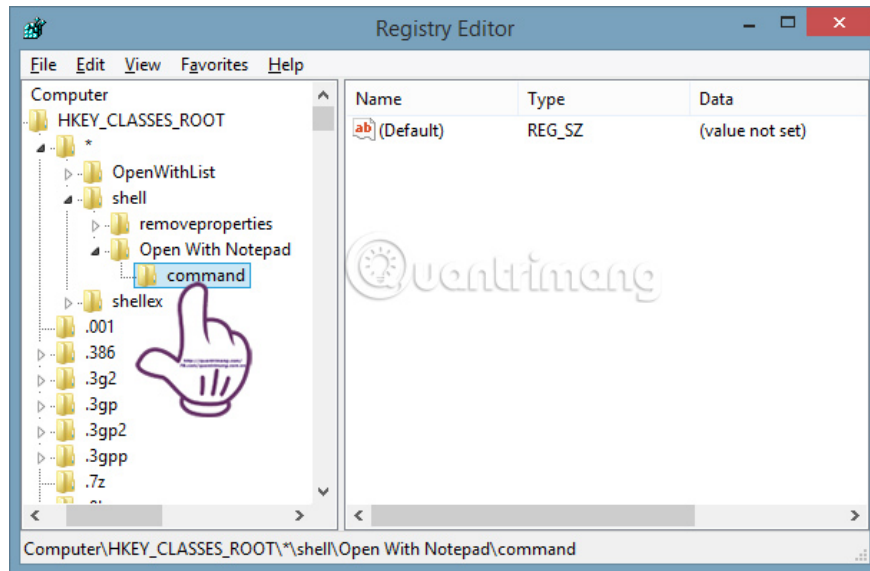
Registry Editor

File Edit View Favorites Help

Computer
HKEY_CLASSES_ROOT
*
OpenWithList
shell
removeproperties
Open With Notepad
command
shellex
.001
.386
.3g2
.3gp
.3gp2
.3gpp
.7z

| Name | Type | Data |
|---|---|---|
| (Default) | REG_SZ | (value not set) |

Quantrimang

Computer\HKEY_CLASSES_ROOT\*\shell\Open With Notepad\command